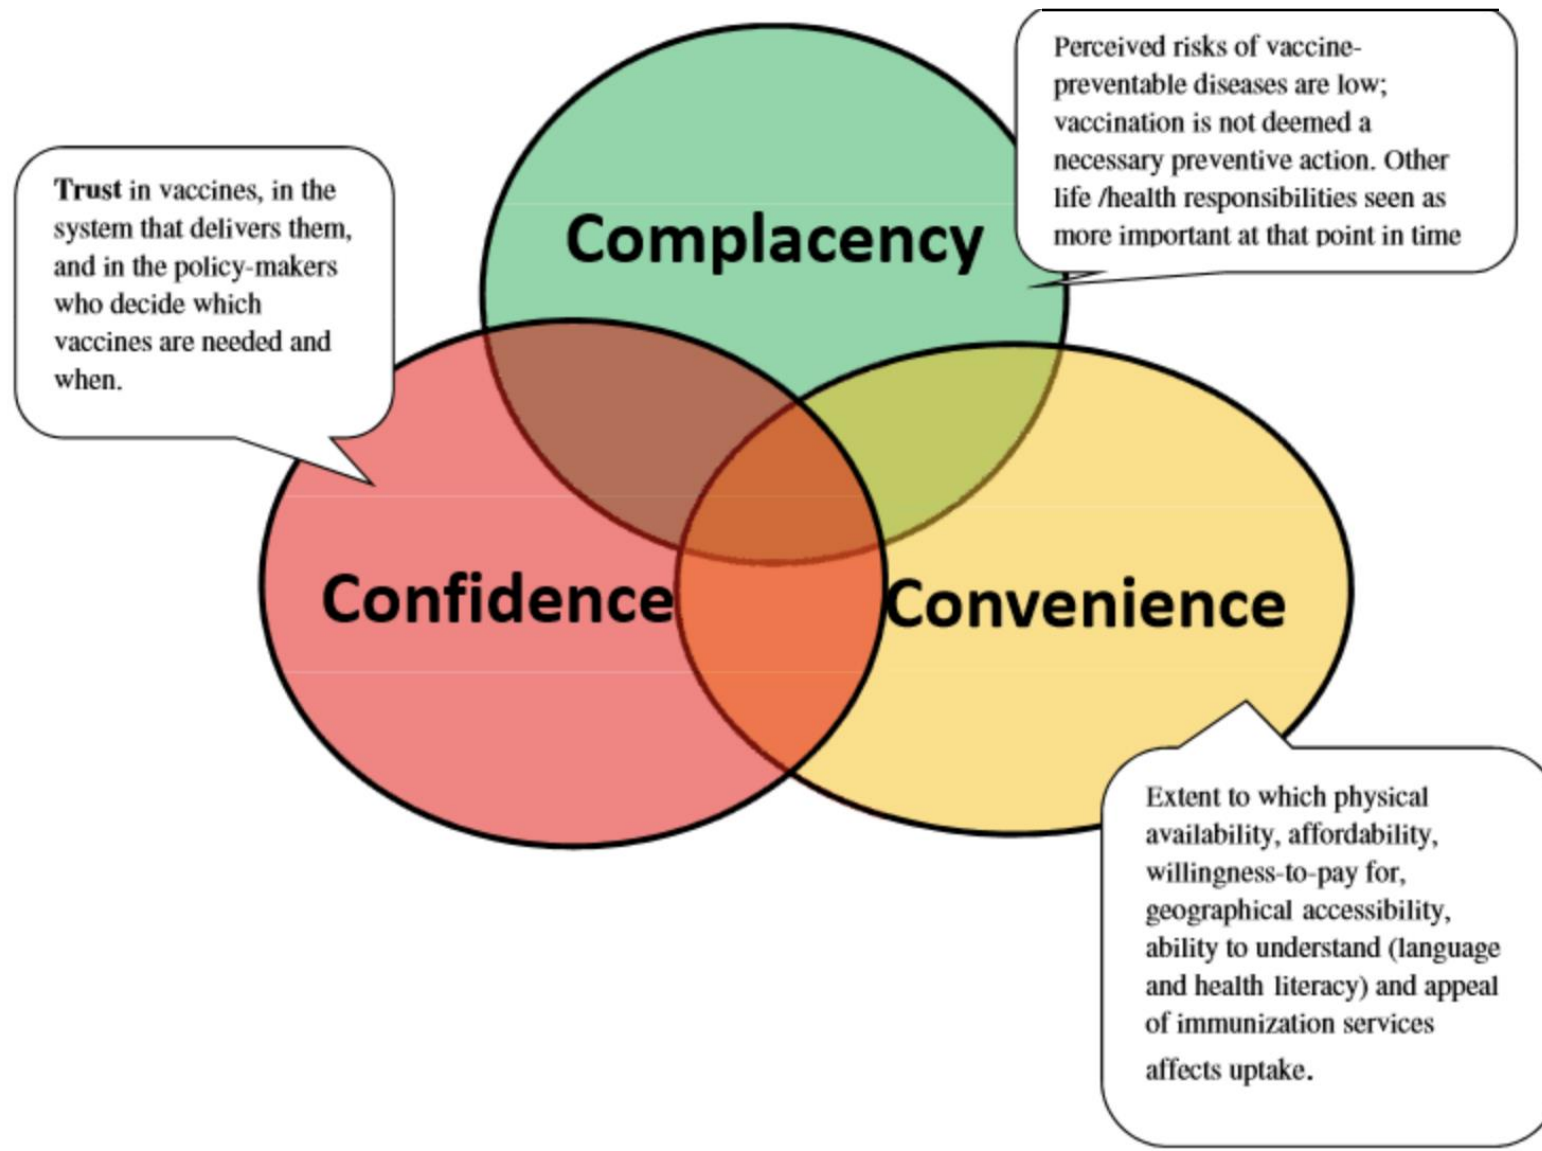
Trust in vaccines, in the system that delivers them, and in the policy-makers who decide which vaccines are needed and when.

Complacency

Perceived risks of vaccine-preventable diseases are low; vaccination is not deemed a necessary preventive action. Other life /health responsibilities seen as more important at that point in time

Confidence

Convenience

Extent to which physical availability, affordability, willingness-to-pay for, geographical accessibility, ability to understand (language and health literacy) and appeal of immunization services affects uptake.